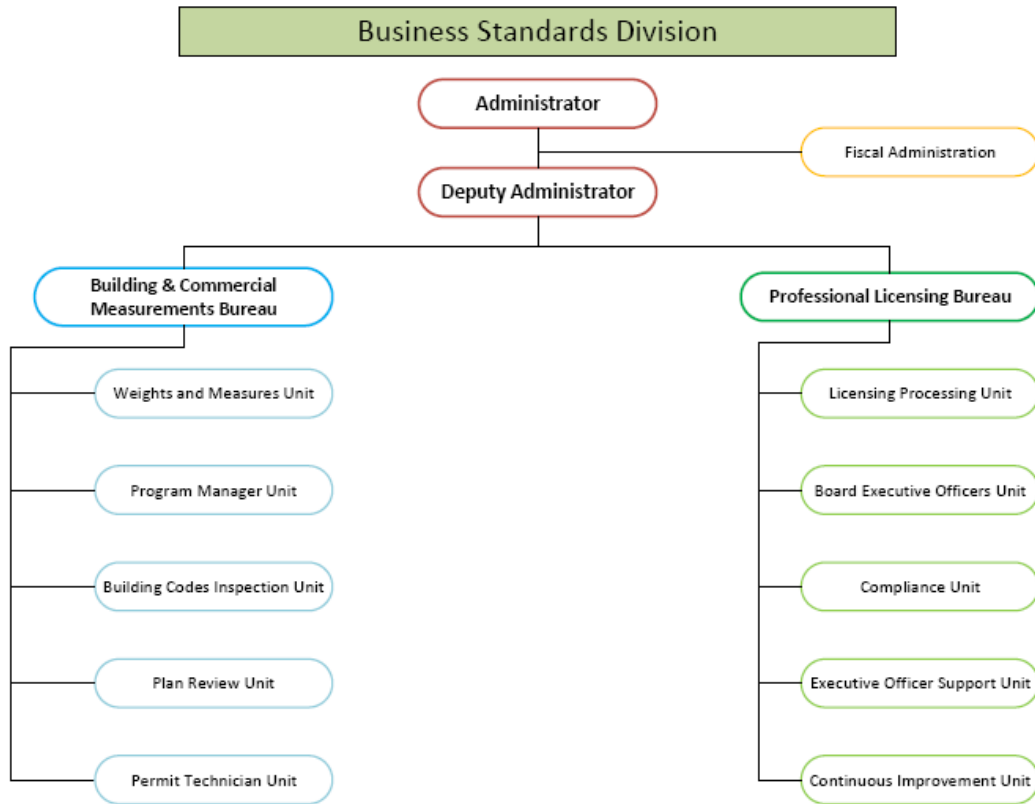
Business Standards Division

Administrator

Fiscal Administration

Deputy Administrator

Building & Commercial Measurements Bureau

Weights and Measures Unit

Program Manager Unit

Building Codes Inspection Unit

Plan Review Unit

Permit Technician Unit

Professional Licensing Bureau

Licensing Processing Unit

Board Executive Officers Unit

Compliance Unit

Executive Officer Support Unit

Continuous Improvement Unit